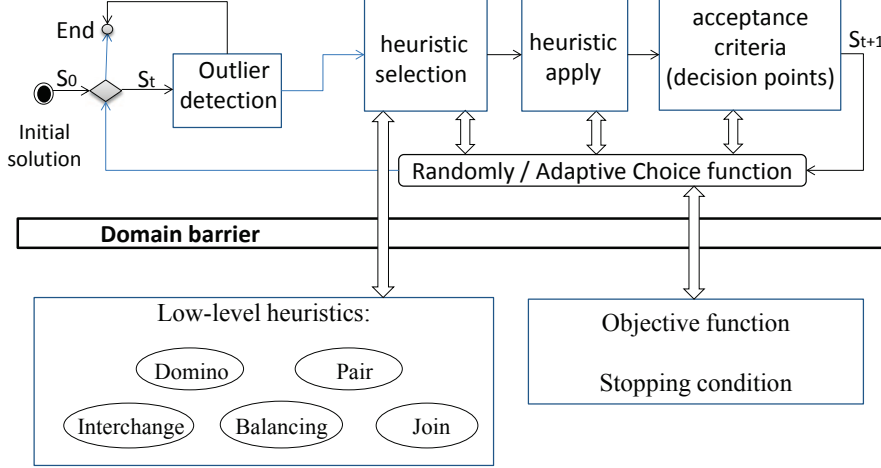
End

$S_0$

$S_t$

Outlier detection

Initial solution

heuristic selection

heuristic apply

acceptance criteria (decision points)

$S_{t+1}$

Randomly / Adaptive Choice function

Domain barrier

Low-level heuristics:

Domino

Pair

Interchange

Balancing

Join

Objective function

Stopping condition